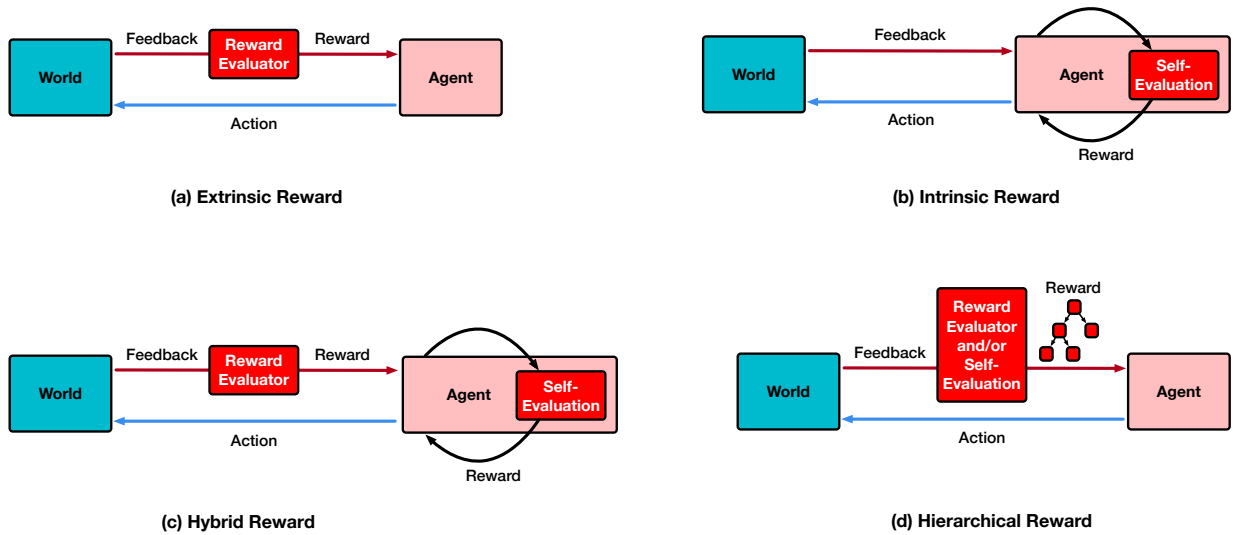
Feedback
Reward Evaluator
Reward
World
Agent
Action

(a) Extrinsic Reward

Feedback
World
Agent
Self-Evaluation
Action
Reward

(b) Intrinsic Reward

Feedback
Reward Evaluator
Reward
World
Agent
Self-Evaluation
Action
Reward

(c) Hybrid Reward

Reward
Feedback
Reward Evaluator and/or Self-Evaluation
World
Agent
Action

(d) Hierarchical Reward